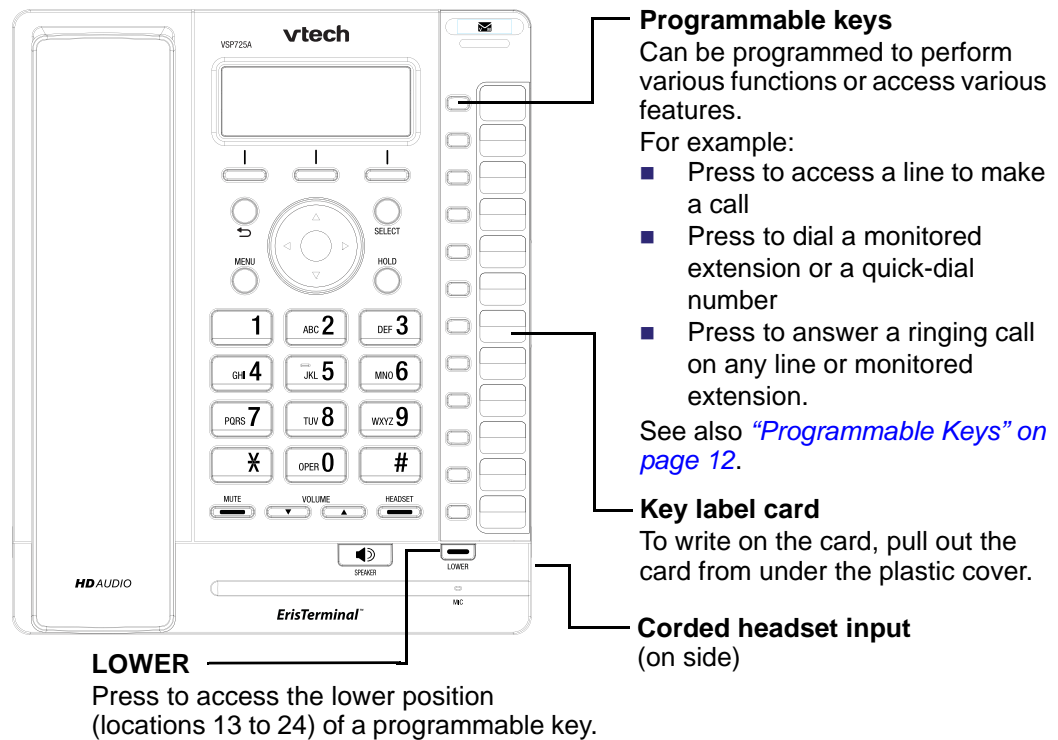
vtech
VSP725A

SELECT
MENU
HOLD

1
ABC 2
DEF 3
GHI 4
JKL 5
MNO 6
PQRS 7
TUV 8
WXYZ 9
$*$
OPER 0
#

MUTE
VOLUME
HEADSET
SPEAKER
LOWER
MIC
HD AUDIO
ErisTerminal™

Programmable keys
Can be programmed to perform various functions or access various features.
For example:
■ Press to access a line to make a call
■ Press to dial a monitored extension or a quick-dial number
■ Press to answer a ringing call on any line or monitored extension.
See also "Programmable Keys" on page 12.

Key label card
To write on the card, pull out the card from under the plastic cover.

Corded headset input
(on side)

LOWER
Press to access the lower position (locations 13 to 24) of a programmable key.